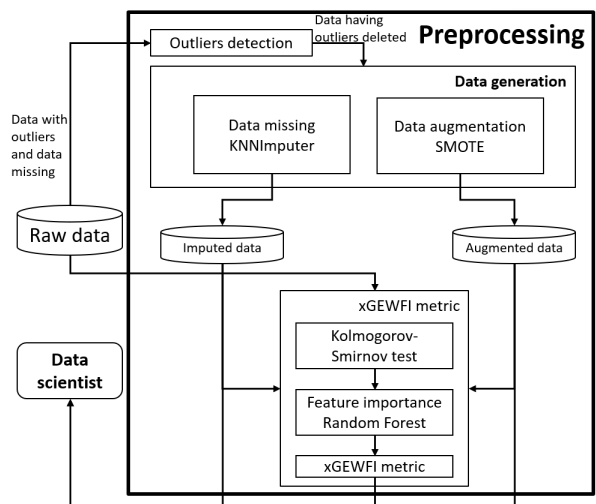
Preprocessing

Outliers detection

Data having outliers deleted

Data generation

Data missing KNNImputer

Data augmentation SMOTE

Data with outliers and data missing

Raw data

Imputed data

Augmented data

xGEWFI metric

Kolmogorov-Smirnov test

Feature importance Random Forest

xGEWFI metric

Data scientist